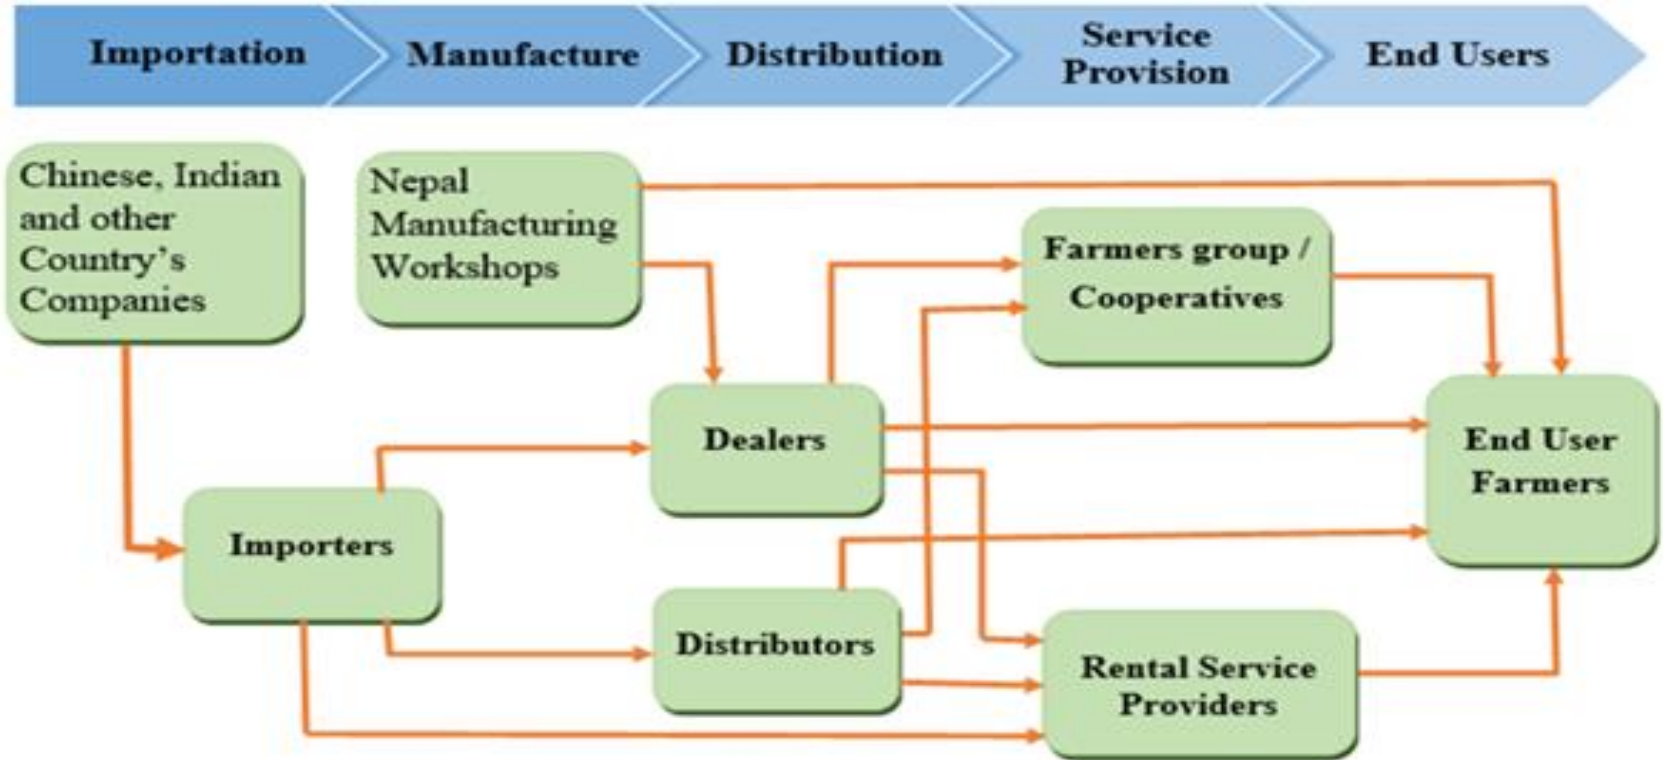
Importation

Manufacture

Distribution

Service Provision

End Users

Chinese, Indian and other Country's Companies

Nepal Manufacturing Workshops

Farmers group / Cooperatives

End User Farmers

Dealers

Importers

Distributors

Rental Service Providers